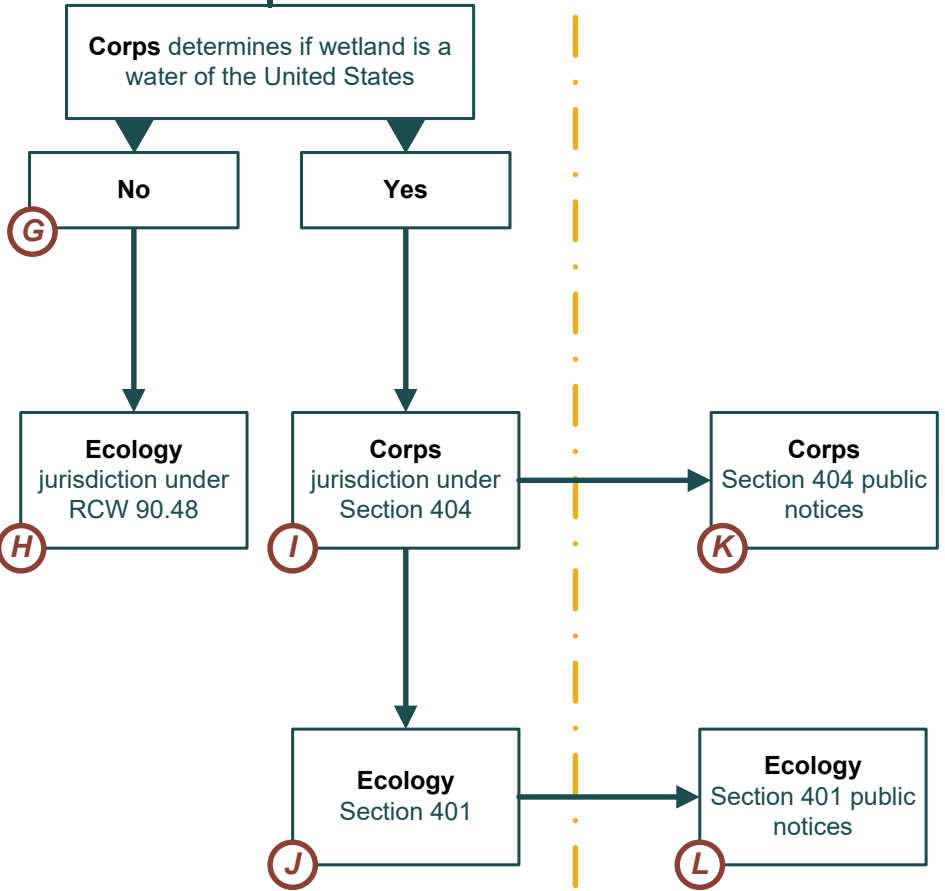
**Corps** determines if wetland is a water of the United States

No

G

Yes

**Ecology** jurisdiction under RCW 90.48

H

**Corps** jurisdiction under Section 404

I

**Corps** Section 404 public notices

K

**Ecology** Section 401

J

**Ecology** Section 401 public notices

L